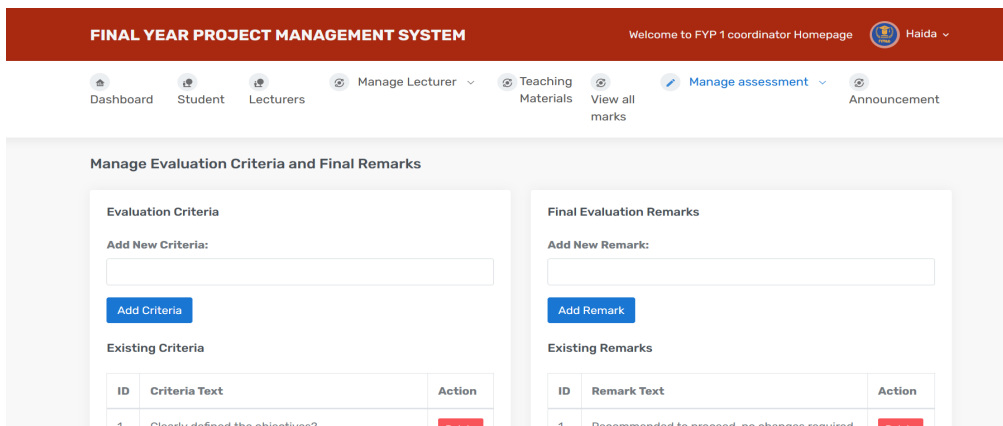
FINAL YEAR PROJECT MANAGEMENT SYSTEM

Welcome to FYP 1 coordinator Homepage Haida

Dashboard Student Lecturers Manage Lecturer Teaching Materials View all marks Manage assessment Announcement

Manage Evaluation Criteria and Final Remarks

Evaluation Criteria

Add New Criteria:

Add Criteria

Existing Criteria

| ID | Criteria Text | Action |
|---|---|---|
| 1 | Clearly defined the objectives? | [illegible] |

Final Evaluation Remarks

Add New Remark:

Add Remark

Existing Remarks

| ID | Remark Text | Action |
|---|---|---|
| 1 | Recommended to proceed, no changes required | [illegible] |